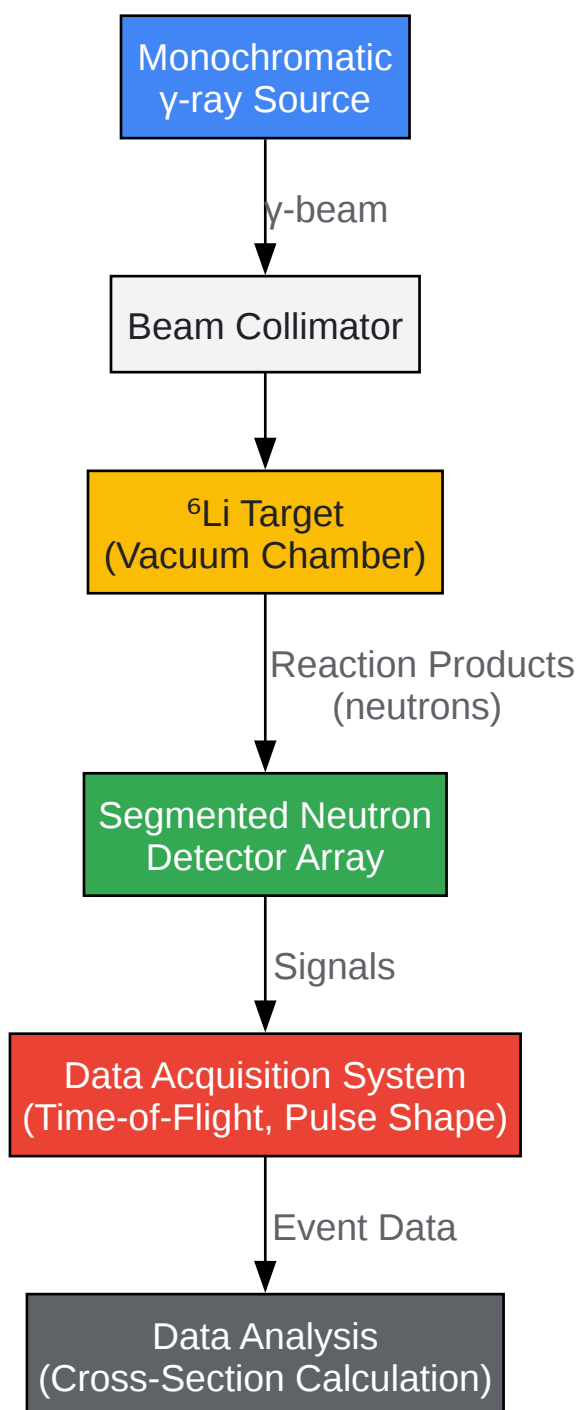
Monochromatic γ-ray Source

γ-beam

Beam Collimator

⁶Li Target (Vacuum Chamber)

Reaction Products (neutrons)

Segmented Neutron Detector Array

Signals

Data Acquisition System (Time-of-Flight, Pulse Shape)

Event Data

Data Analysis (Cross-Section Calculation)